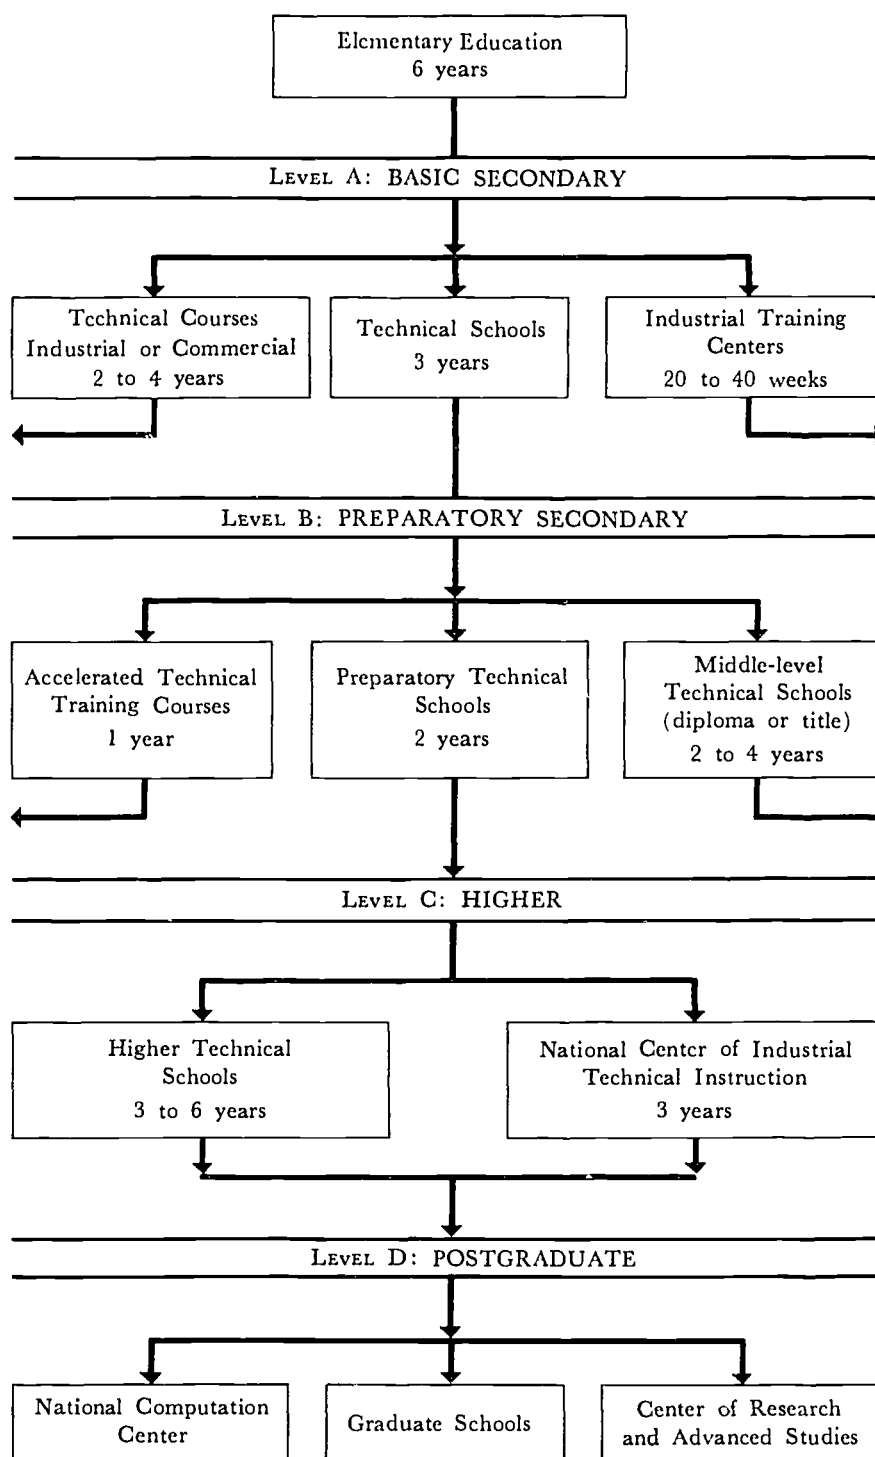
Elementary Education
6 years

LEVEL A: BASIC SECONDARY

Technical Courses
Industrial or Commercial
2 to 4 years

Technical Schools
3 years

Industrial Training
Centers
20 to 40 weeks

LEVEL B: PREPARATORY SECONDARY

Accelerated Technical
Training Courses
1 year

Preparatory Technical
Schools
2 years

Middle-level
Technical Schools
(diploma or title)
2 to 4 years

LEVEL C: HIGHER

Higher Technical
Schools
3 to 6 years

National Center of Industrial
Technical Instruction
3 years

LEVEL D: POSTGRADUATE

National Computation
Center

Graduate Schools

Center of Research
and Advanced Studies